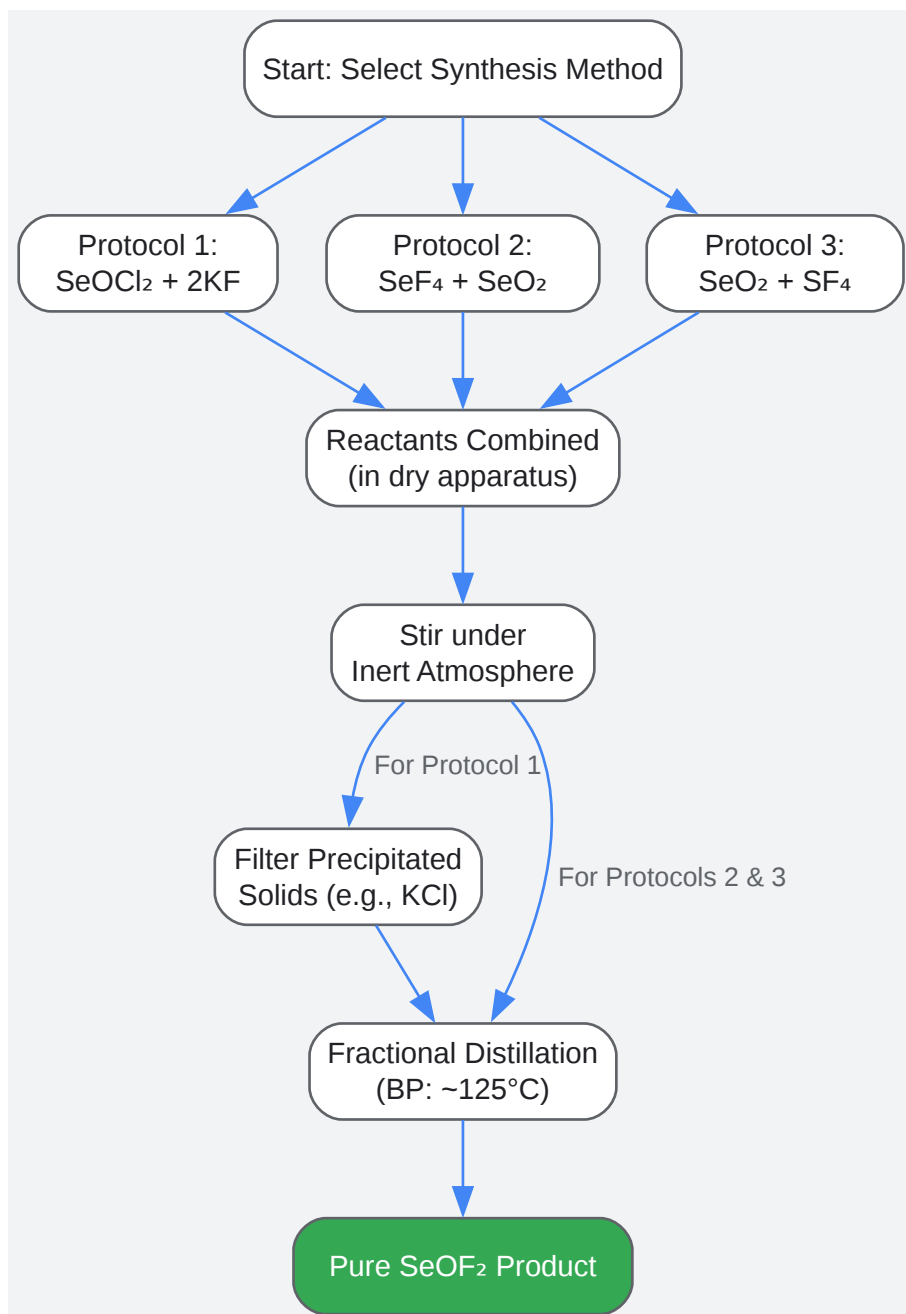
Start: Select Synthesis Method

Protocol 1:
$SeOCl_2 + 2KF$

Protocol 2:
$SeF_4 + SeO_2$

Protocol 3:
$SeO_2 + SF_4$

Reactants Combined
(in dry apparatus)

Stir under
Inert Atmosphere

For Protocol 1

For Protocols 2 & 3

Filter Precipitated
Solids (e.g., KCl)

Fractional Distillation
(BP: ~125°C)

Pure $SeOF_2$ Product